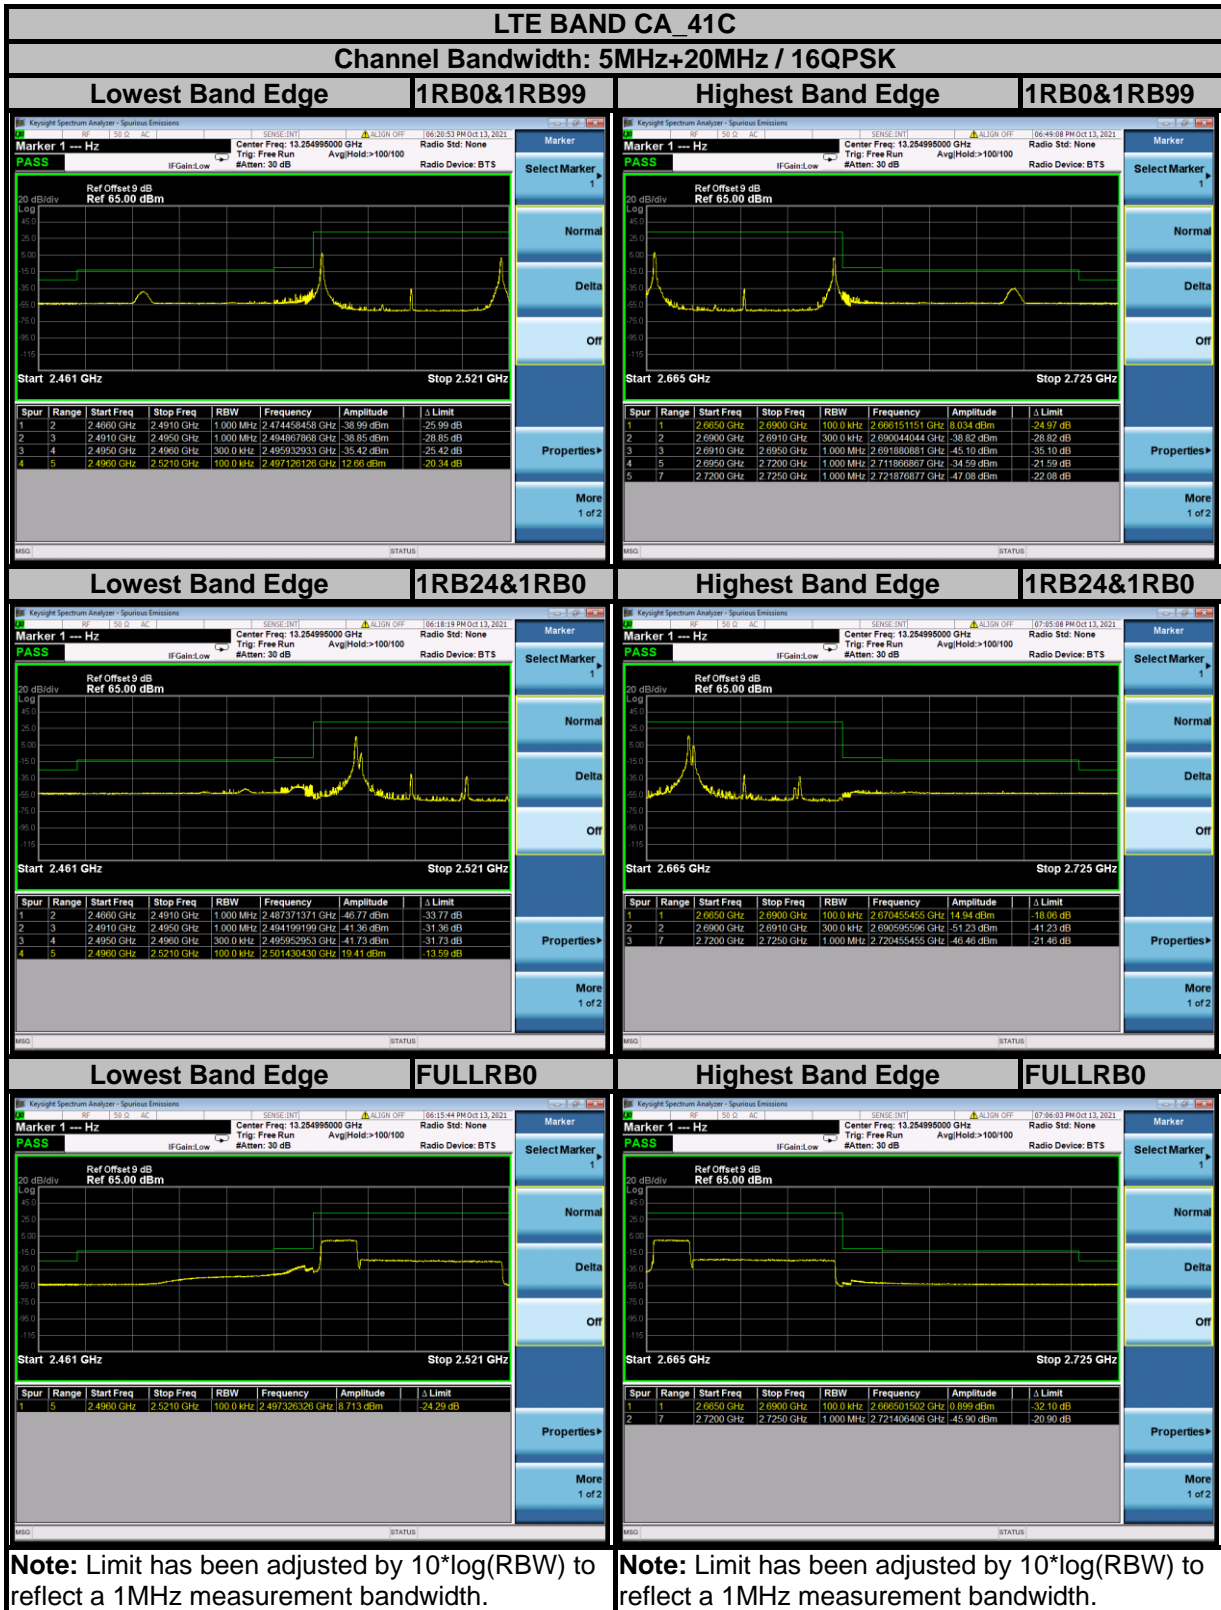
LTE BAND CA_41C

Channel Bandwidth: 5MHz+20MHz / 16QPSK

| Lowest Band Edge | 1RB0&1RB99 | Highest Band Edge | 1RB0&1RB99 |
|---|---|---|---|

Keysight Spectrum Analyzer - Spurious Emissions
Marker 1 --- Hz
PASS
Center Freq: 13.254995000 GHz
Trig: Free Run
#Atten: 30 dB
Avg|Hold:>100/100
Radio Std: None
Radio Device: BTS
06:20:53 PM Oct 13, 2021
Ref Offset 9 dB
Ref 65.00 dBm
20 dB/div
Log
Start 2.461 GHz
Stop 2.521 GHz

| Spur | Range | Start Freq | Stop Freq | RBW | Frequency | Amplitude | Δ Limit |
|---|---|---|---|---|---|---|---|
| 1 | 2 | 2.4660 GHz | 2.4910 GHz | 1.000 MHz | 2.474458458 GHz | -38.99 dBm | -25.99 dB |
| 2 | 3 | 2.4910 GHz | 2.4950 GHz | 1.000 MHz | 2.494867868 GHz | -38.85 dBm | -28.85 dB |
| 3 | 4 | 2.4950 GHz | 2.4960 GHz | 300.0 kHz | 2.495932933 GHz | -35.42 dBm | -25.42 dB |
| 4 | 5 | 2.4960 GHz | 2.5210 GHz | 100.0 kHz | 2.497126126 GHz | 12.66 dBm | -20.34 dB |

Marker
Select Marker 1
Normal
Delta
Off
Properties
More 1 of 2
MSG
STATUS

Keysight Spectrum Analyzer - Spurious Emissions
Marker 1 --- Hz
PASS
Center Freq: 13.254995000 GHz
Trig: Free Run
#Atten: 30 dB
Avg|Hold:>100/100
Radio Std: None
Radio Device: BTS
06:49:08 PM Oct 13, 2021
Ref Offset 9 dB
Ref 65.00 dBm
20 dB/div
Log
Start 2.665 GHz
Stop 2.725 GHz

| Spur | Range | Start Freq | Stop Freq | RBW | Frequency | Amplitude | Δ Limit |
|---|---|---|---|---|---|---|---|
| 1 | 1 | 2.6650 GHz | 2.6900 GHz | 100.0 kHz | 2.666151151 GHz | 8.034 dBm | -24.97 dB |
| 2 | 2 | 2.6900 GHz | 2.6910 GHz | 300.0 kHz | 2.690044044 GHz | -38.82 dBm | -28.82 dB |
| 3 | 3 | 2.6910 GHz | 2.6950 GHz | 1.000 MHz | 2.691880881 GHz | -45.10 dBm | -35.10 dB |
| 4 | 5 | 2.6950 GHz | 2.7200 GHz | 1.000 MHz | 2.711866867 GHz | -34.59 dBm | -21.59 dB |
| 5 | 7 | 2.7200 GHz | 2.7250 GHz | 1.000 MHz | 2.721876877 GHz | -47.08 dBm | -22.08 dB |

Marker
Select Marker 1
Normal
Delta
Off
Properties
More 1 of 2
MSG
STATUS

| Lowest Band Edge | 1RB24&1RB0 | Highest Band Edge | 1RB24&1RB0 |
|---|---|---|---|

Keysight Spectrum Analyzer - Spurious Emissions
Marker 1 --- Hz
PASS
Center Freq: 13.254995000 GHz
Trig: Free Run
#Atten: 30 dB
Avg|Hold:>100/100
Radio Std: None
Radio Device: BTS
06:18:19 PM Oct 13, 2021
Ref Offset 9 dB
Ref 65.00 dBm
20 dB/div
Log
Start 2.461 GHz
Stop 2.521 GHz

| Spur | Range | Start Freq | Stop Freq | RBW | Frequency | Amplitude | Δ Limit |
|---|---|---|---|---|---|---|---|
| 1 | 2 | 2.4660 GHz | 2.4910 GHz | 1.000 MHz | 2.487371371 GHz | -46.77 dBm | -33.77 dB |
| 2 | 3 | 2.4910 GHz | 2.4950 GHz | 1.000 MHz | 2.494199199 GHz | -41.36 dBm | -31.36 dB |
| 3 | 4 | 2.4950 GHz | 2.4960 GHz | 300.0 kHz | 2.495952953 GHz | -41.73 dBm | -31.73 dB |
| 4 | 5 | 2.4960 GHz | 2.5210 GHz | 100.0 kHz | 2.501430430 GHz | 19.41 dBm | -13.59 dB |

Marker
Select Marker 1
Normal
Delta
Off
Properties
More 1 of 2
MSG
STATUS

Keysight Spectrum Analyzer - Spurious Emissions
Marker 1 --- Hz
PASS
Center Freq: 13.254995000 GHz
Trig: Free Run
#Atten: 30 dB
Avg|Hold:>100/100
Radio Std: None
Radio Device: BTS
07:05:08 PM Oct 13, 2021
Ref Offset 9 dB
Ref 65.00 dBm
20 dB/div
Log
Start 2.665 GHz
Stop 2.725 GHz

| Spur | Range | Start Freq | Stop Freq | RBW | Frequency | Amplitude | Δ Limit |
|---|---|---|---|---|---|---|---|
| 1 | 1 | 2.6650 GHz | 2.6900 GHz | 100.0 kHz | 2.670455455 GHz | 14.94 dBm | -18.06 dB |
| 2 | 2 | 2.6900 GHz | 2.6910 GHz | 300.0 kHz | 2.690595596 GHz | -51.23 dBm | -41.23 dB |
| 3 | 7 | 2.7200 GHz | 2.7250 GHz | 1.000 MHz | 2.720455455 GHz | -46.46 dBm | -21.46 dB |

Marker
Select Marker 1
Normal
Delta
Off
Properties
More 1 of 2
MSG
STATUS

| Lowest Band Edge | FULLRB0 | Highest Band Edge | FULLRB0 |
|---|---|---|---|

Keysight Spectrum Analyzer - Spurious Emissions
Marker 1 --- Hz
PASS
Center Freq: 13.254995000 GHz
Trig: Free Run
#Atten: 30 dB
Avg|Hold:>100/100
Radio Std: None
Radio Device: BTS
06:15:44 PM Oct 13, 2021
Ref Offset 9 dB
Ref 65.00 dBm
20 dB/div
Log
Start 2.461 GHz
Stop 2.521 GHz

| Spur | Range | Start Freq | Stop Freq | RBW | Frequency | Amplitude | Δ Limit |
|---|---|---|---|---|---|---|---|
| 1 | 5 | 2.4960 GHz | 2.5210 GHz | 100.0 kHz | 2.497326326 GHz | 8.713 dBm | -24.29 dB |

Marker
Select Marker 1
Normal
Delta
Off
Properties
More 1 of 2
MSG
STATUS

Keysight Spectrum Analyzer - Spurious Emissions
Marker 1 --- Hz
PASS
Center Freq: 13.254995000 GHz
Trig: Free Run
#Atten: 30 dB
Avg|Hold:>100/100
Radio Std: None
Radio Device: BTS
07:06:03 PM Oct 13, 2021
Ref Offset 9 dB
Ref 65.00 dBm
20 dB/div
Log
Start 2.665 GHz
Stop 2.725 GHz

| Spur | Range | Start Freq | Stop Freq | RBW | Frequency | Amplitude | Δ Limit |
|---|---|---|---|---|---|---|---|
| 1 | 1 | 2.6650 GHz | 2.6900 GHz | 100.0 kHz | 2.666501502 GHz | 0.899 dBm | -32.10 dB |
| 2 | 7 | 2.7200 GHz | 2.7250 GHz | 1.000 MHz | 2.721406406 GHz | -45.90 dBm | -20.90 dB |

Marker
Select Marker 1
Normal
Delta
Off
Properties
More 1 of 2
MSG
STATUS

Note: Limit has been adjusted by 10*log(RBW) to reflect a 1MHz measurement bandwidth.

Note: Limit has been adjusted by 10*log(RBW) to reflect a 1MHz measurement bandwidth.